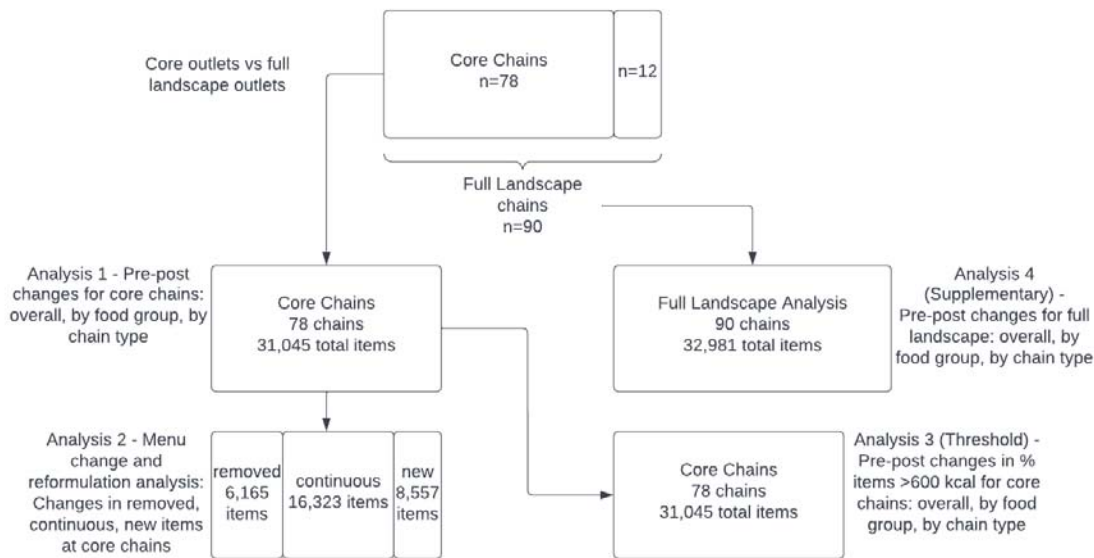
Core outlets vs full landscape outlets

Core Chains
n=78

n=12

Full Landscape chains
n=90

Analysis 1 - Pre-post changes for core chains: overall, by food group, by chain type

Core Chains
78 chains
31,045 total items

Full Landscape Analysis
90 chains
32,981 total items

Analysis 4 (Supplementary) - Pre-post changes for full landscape: overall, by food group, by chain type

Analysis 2 - Menu change and reformulation analysis: Changes in removed, continuous, new items at core chains

removed
6,165
items

continuous
16,323 items

new
8,557
items

Core Chains
78 chains
31,045 total items

Analysis 3 (Threshold) - Pre-post changes in % items >600 kcal for core chains: overall, by food group, by chain type